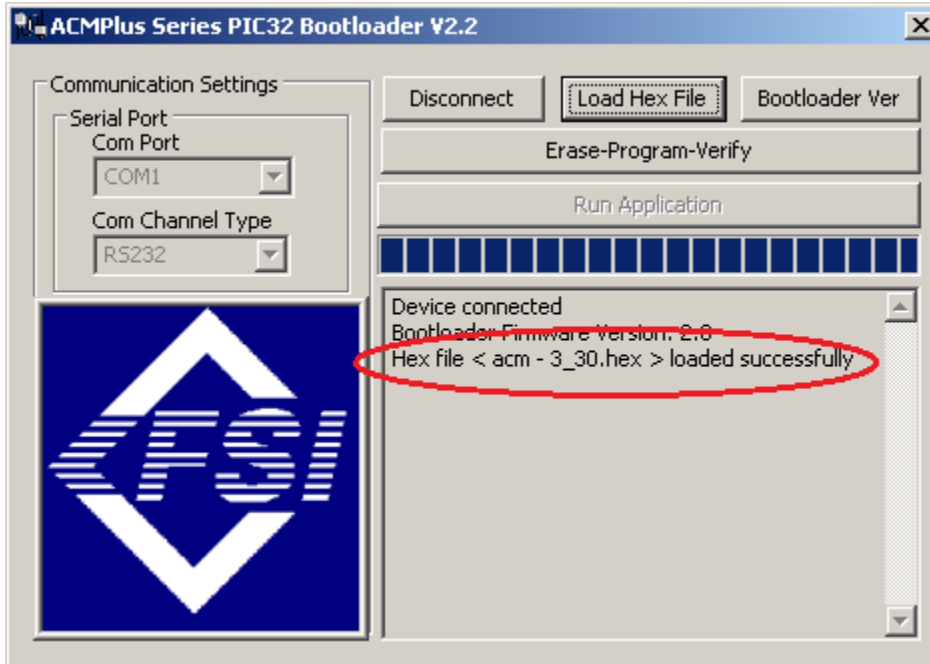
ACMPlus Series PIC32 Bootloader V2.2

Communication Settings

Serial Port

Com Port

COM1

Com Channel Type

RS232

Disconnect

Load Hex File

Bootloader Ver

Erase-Program-Verify

Run Application

Device connected

Bootloader Firmware Version: 2.0

Hex file < acm - 3_30.hex > loaded successfully

FSI